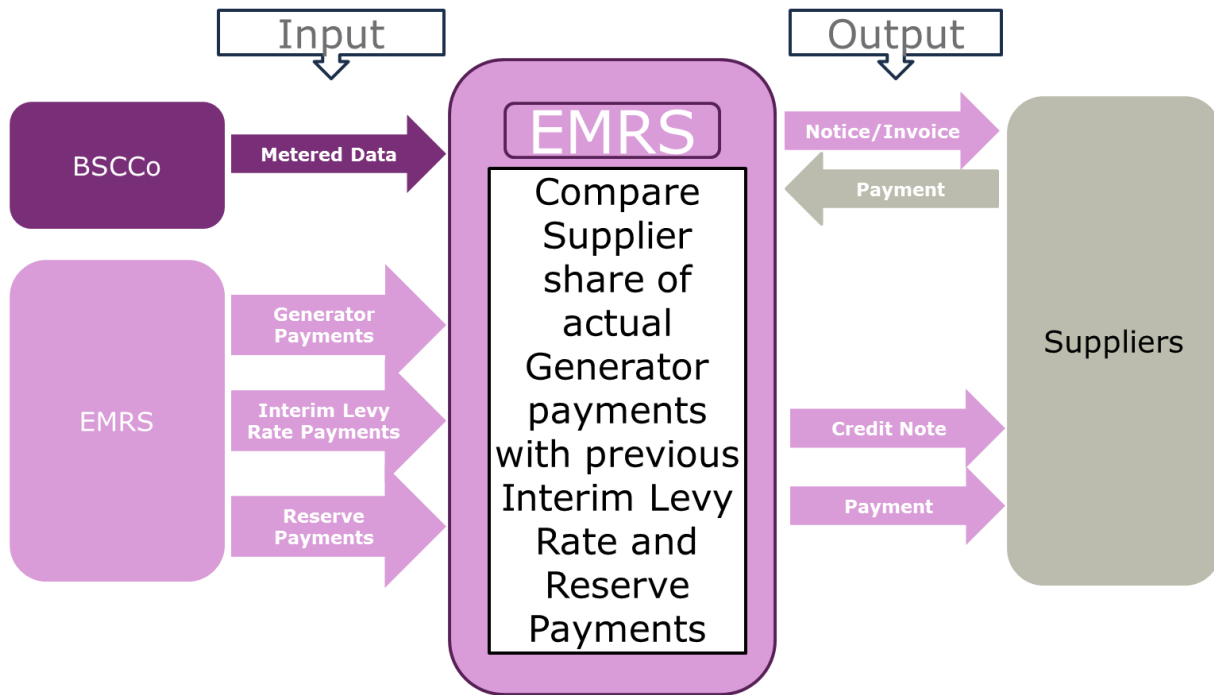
Input

Output

BSCCo

Metered Data

EMRS

Compare Supplier share of actual Generator payments with previous Interim Levy Rate and Reserve Payments

Notice/Invoice

Payment

Suppliers

EMRS

Generator Payments

Interim Levy Rate Payments

Reserve Payments

Credit Note

Payment